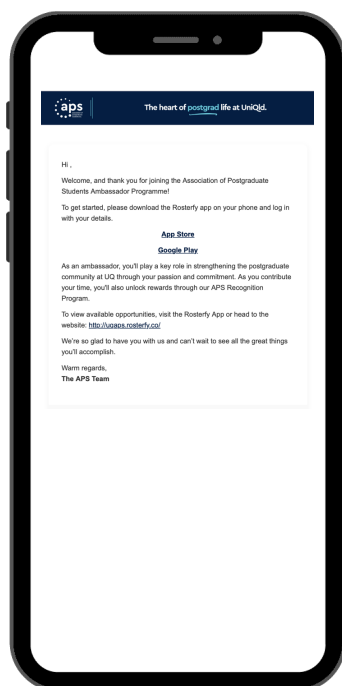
aps

The heart of postgrad life at UniQld.

Hi ,

Welcome, and thank you for joining the Association of Postgraduate Students Ambassador Programme!

To get started, please download the Rosterfy app on your phone and log in with your details.

App Store

Google Play

As an ambassador, you'll play a key role in strengthening the postgraduate community at UQ through your passion and commitment. As you contribute your time, you'll also unlock rewards through our APS Recognition Program.

To view available opportunities, visit the Rosterfy App or head to the website: http://uqaps.rosterfy.co/

We're so glad to have you with us and can't wait to see all the great things you'll accomplish.

Warm regards,
The APS Team